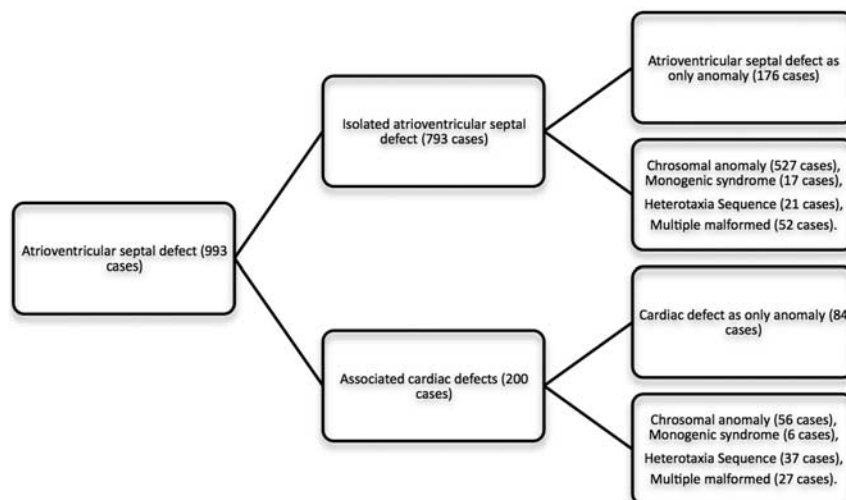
Atrioventricular septal defect (993 cases)

Isolated atrioventricular septal defect (793 cases)

Atrioventricular septal defect as only anomaly (176 cases)

Chrosomal anomaly (527 cases), Monogenic syndrome (17 cases), Heterotaxia Sequence (21 cases), Multiple malformed (52 cases).

Associated cardiac defects (200 cases)

Cardiac defect as only anomaly (84 cases)

Chrosomal anomaly (56 cases), Monogenic syndrome (6 cases), Heterotaxia Sequence (37 cases), Multiple malformed (27 cases).